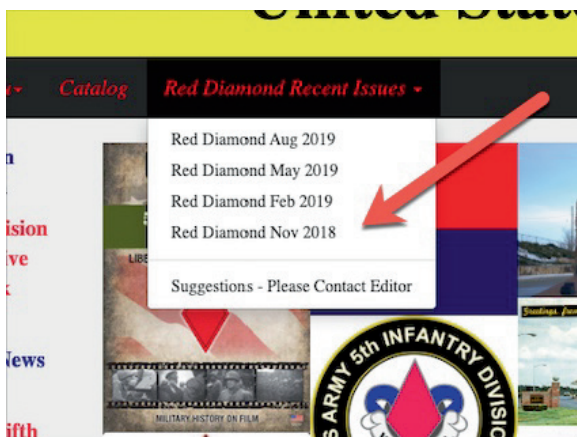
United Stat

Catalog Red Diamond Recent Issues

Red Diamond Aug 2019
Red Diamond May 2019
Red Diamond Feb 2019
Red Diamond Nov 2018

Suggestions - Please Contact Editor

n
ision
ve
k
News
ifth

LIBE

MILITARY HISTORY ON FILM

ARMY 5th INFANTRY DIVISIO

Greetings from